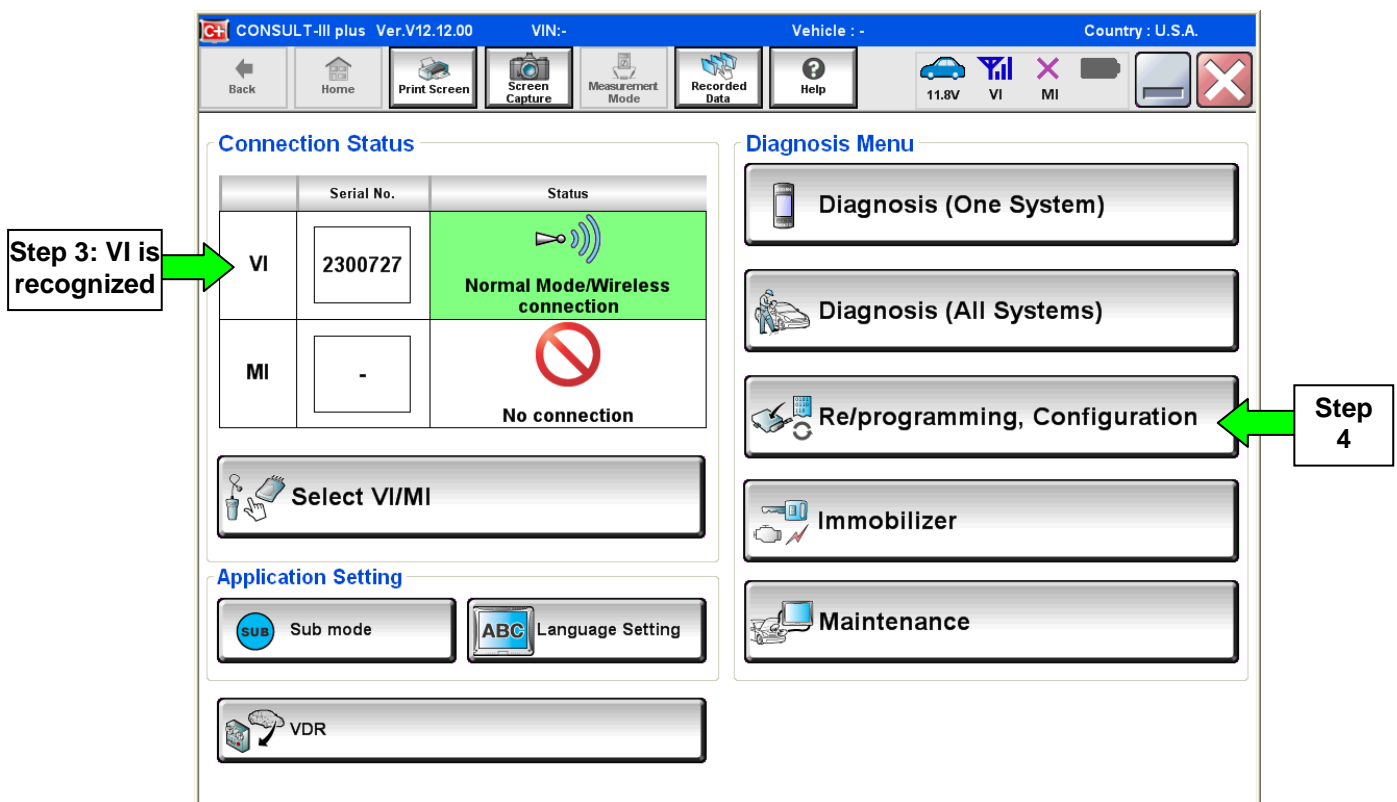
C+ CONSULT-III plus Ver.V12.12.00 VIN:- Vehicle : - Country : U.S.A.

Back Home Print Screen Screen Capture Measurement Mode Recorded Data Help 11.8V VI MI

Connection Status

| | Serial No. | Status |
|---|---|---|
| VI | 2300727 | Normal Mode/Wireless connection |
| MI | - | No connection |

Step 3: VI is recognized

Select VI/MI

Application Setting

SUB Sub mode

ABC Language Setting

VDR

Diagnosis Menu

Diagnosis (One System)

Diagnosis (All Systems)

Re/programming, Configuration

Step 4

Immobilizer

Maintenance